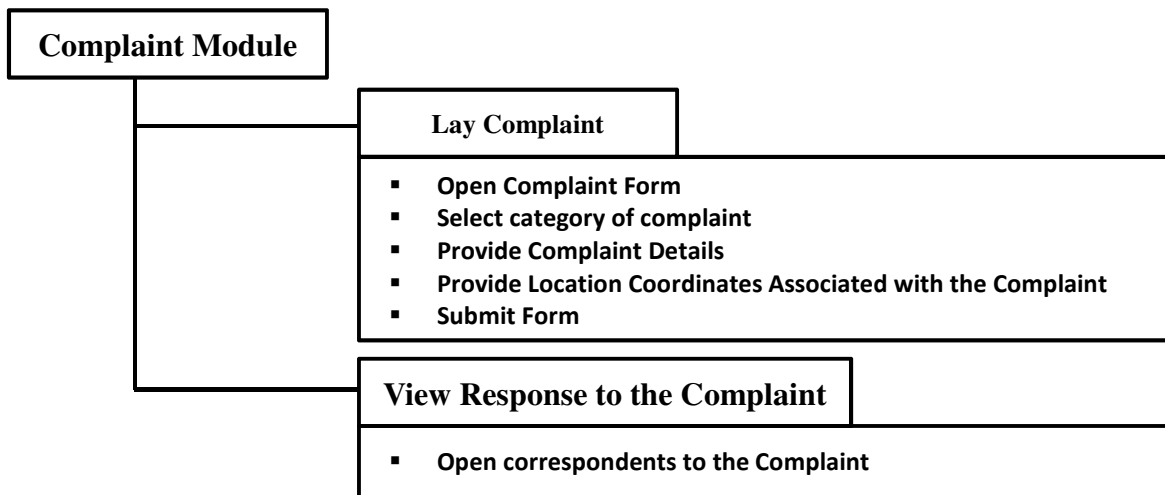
Complaint Module

Lay Complaint

- Open Complaint Form
- Select category of complaint
- Provide Complaint Details
- Provide Location Coordinates Associated with the Complaint
- Submit Form

View Response to the Complaint

- Open correspondents to the Complaint